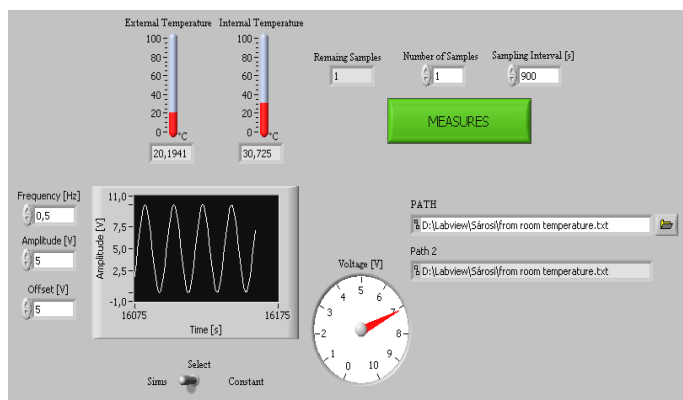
External Temperature

100
80
60
40
20
0
°C

20,1941

Internal Temperature

100
80
60
40
20
0
°C

30,725

Remaing Samples
1

Number of Samples
1

Sampling Interval [s]
900

MEASURES

Frequency [Hz]
0,5

Amplitude [V]
5

Offset [V]
5

11,0
7,5
5,0
2,5
-1,0
Amplitude [V]
16075
16175
Time [s]

PATH
D:\Labview\Sárosi\from room temperature.txt

Path 2
D:\Labview\Sárosi\from room temperature.txt

Voltage [V]
0
1
2
3
4
5
6
7
8
9
10

Select
Sinus
Constant